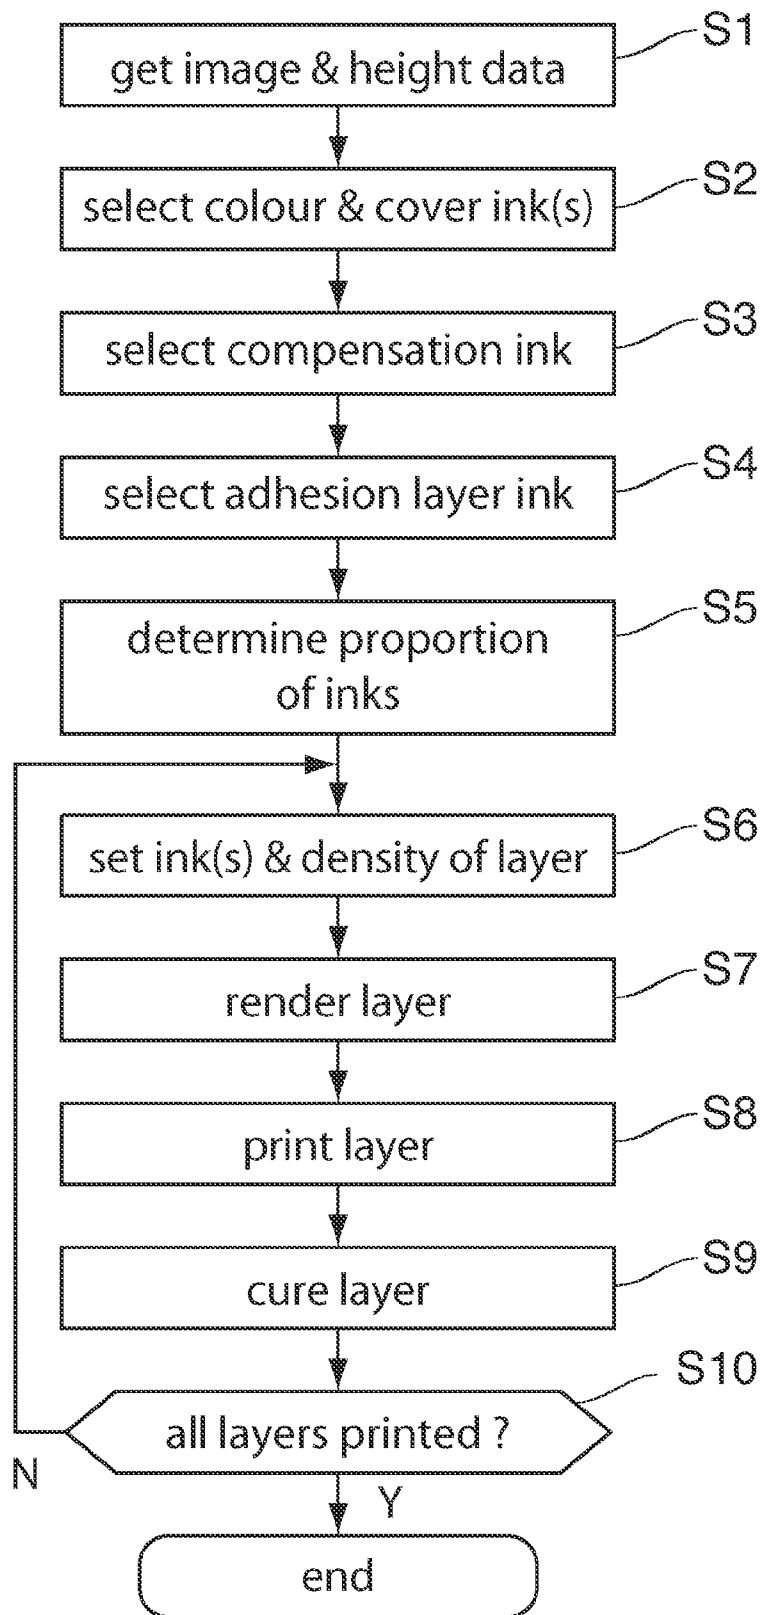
get image & height data
S1

select colour & cover ink(s)
S2

select compensation ink
S3

select adhesion layer ink
S4

determine proportion of inks
S5

set ink(s) & density of layer
S6

render layer
S7

print layer
S8

cure layer
S9

all layers printed ?
S10

N

Y

end